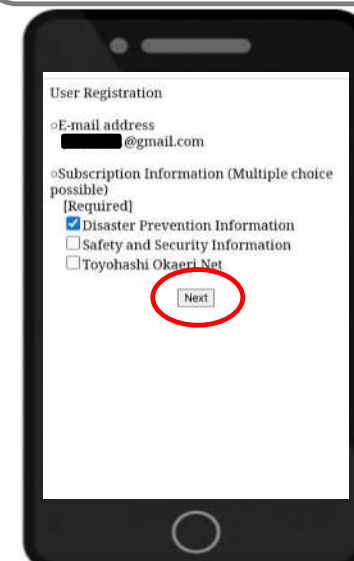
User Registration

○E-mail address
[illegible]@gmail.com

○Subscription Information (Multiple choice possible)
[Required]
Disaster Prevention Information
Safety and Security Information
Toyohashi Okaeri Net

Next